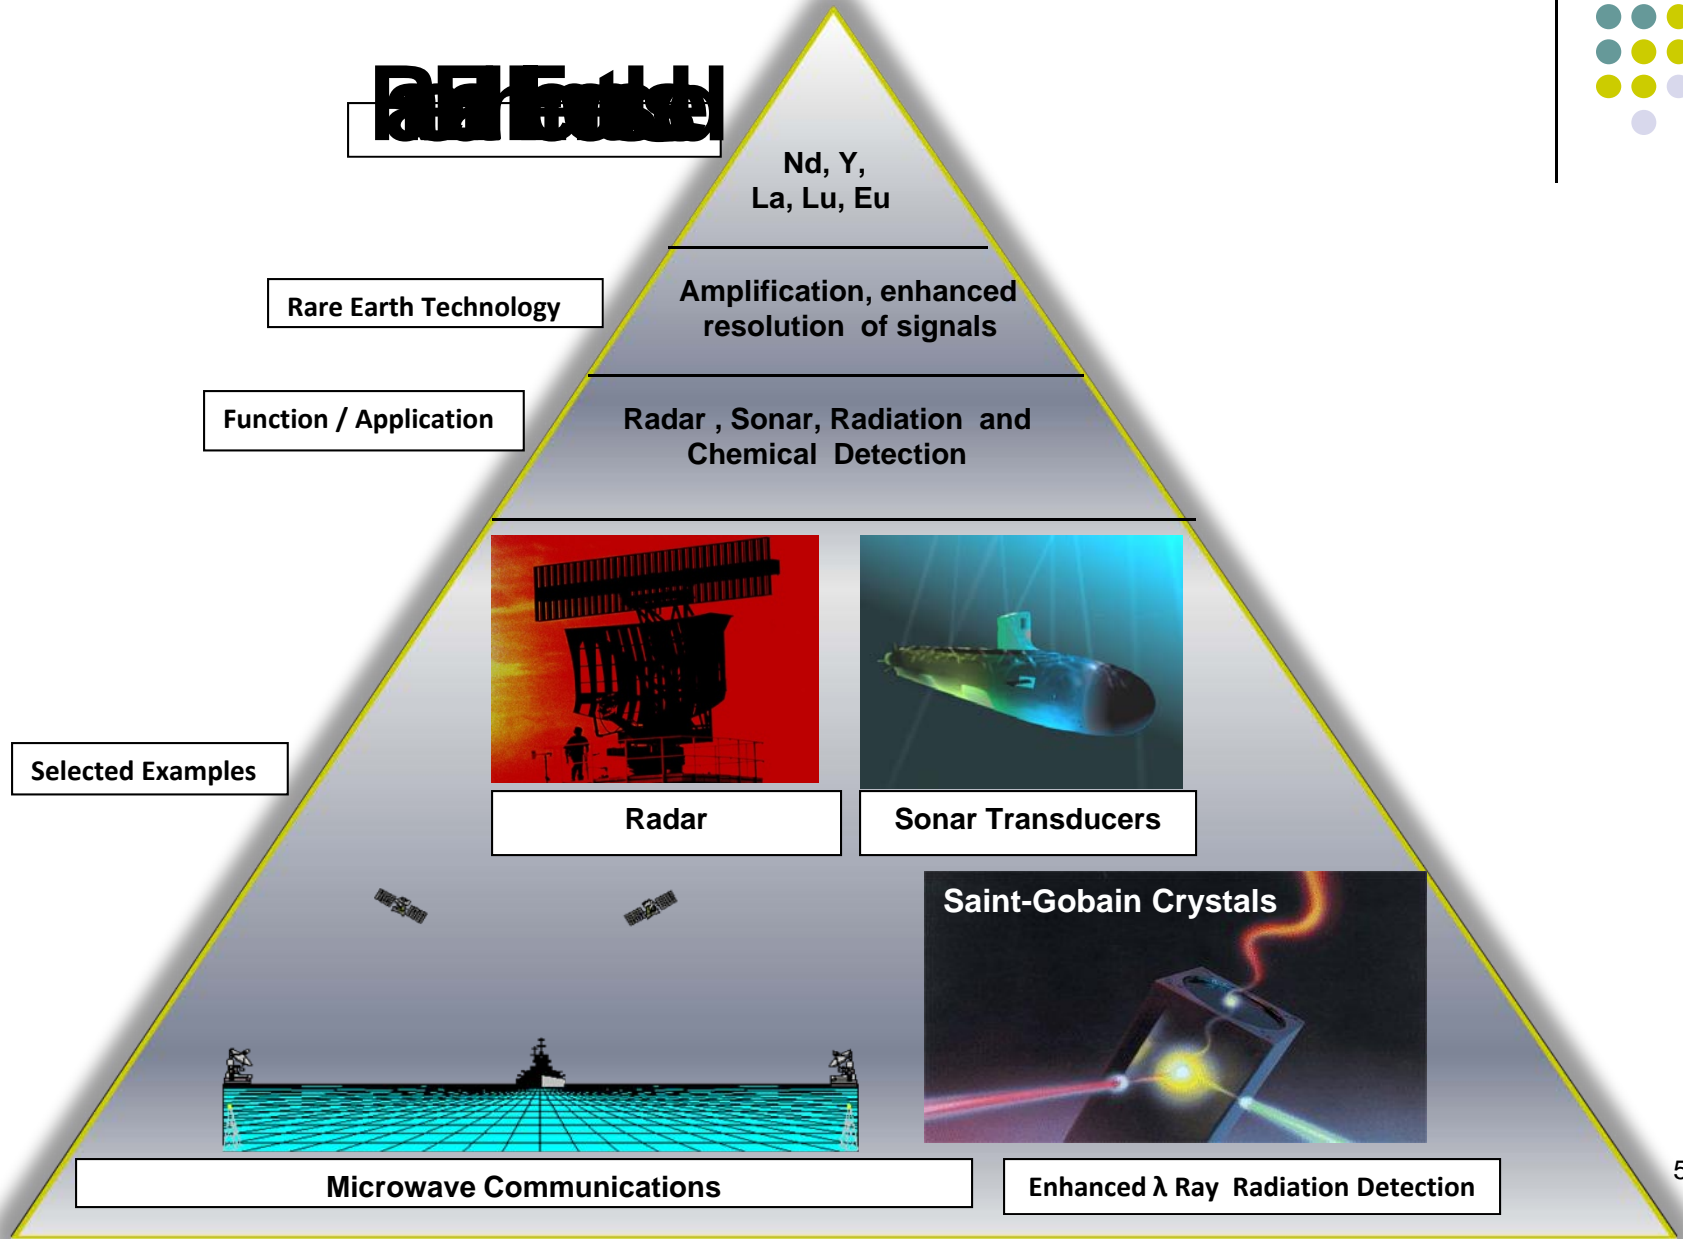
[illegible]

Nd, Y,
La, Lu, Eu

Rare Earth Technology

Amplification, enhanced resolution of signals

Function / Application

Radar , Sonar, Radiation and Chemical Detection

Selected Examples

Radar

Sonar Transducers

Saint-Gobain Crystals

Microwave Communications

Enhanced λ Ray Radiation Detection

5